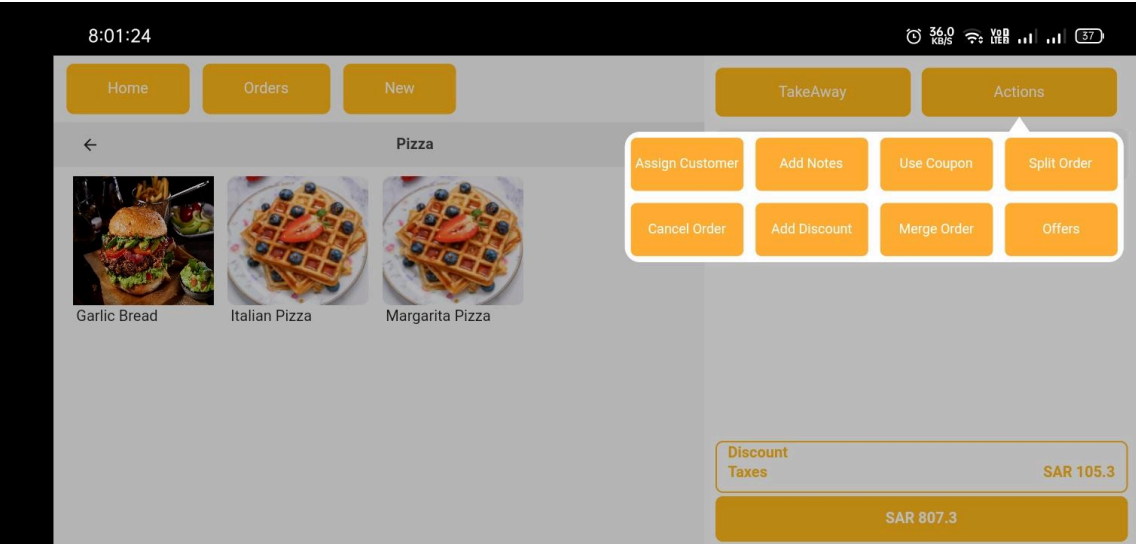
8:01:24

36.0 KB/S VoB LTE 37

Home
Orders
New

TakeAway
Actions

←
Pizza

Assign Customer
Add Notes
Use Coupon
Split Order
Cancel Order
Add Discount
Merge Order
Offers

Garlic Bread
Italian Pizza
Margarita Pizza

Discount
Taxes
SAR 105.3

SAR 807.3